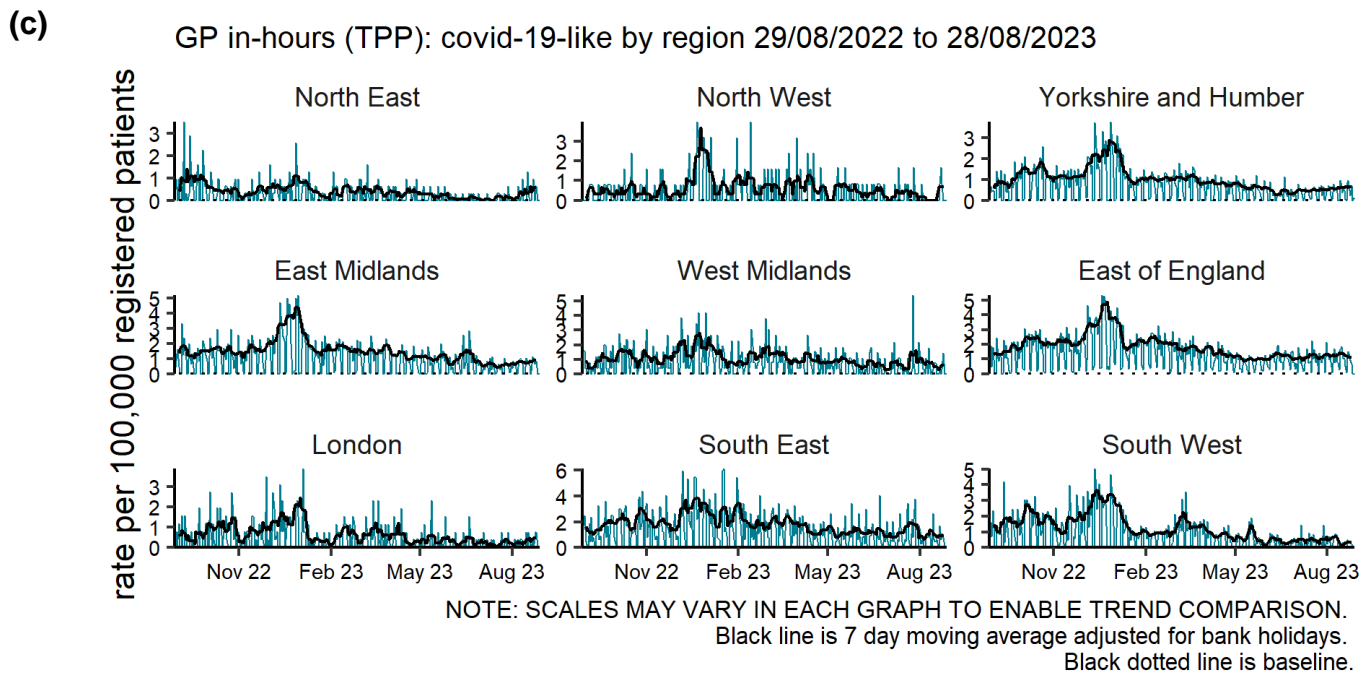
(c)

GP in-hours (TPP): covid-19-like by region 29/08/2022 to 28/08/2023

rate per 100,000 registered patients

North East
3
2
1
0

North West
3
2
1
0

Yorkshire and Humber
3
2
1
0

East Midlands
5
4
3
2
1
0

West Midlands
5
4
3
2
1
0

East of England
5
4
3
2
1
0

London
3
2
1
0

South East
6
4
2
0

South West
5
4
3
2
1
0

Nov 22 Feb 23 May 23 Aug 23

Nov 22 Feb 23 May 23 Aug 23

Nov 22 Feb 23 May 23 Aug 23

NOTE: SCALES MAY VARY IN EACH GRAPH TO ENABLE TREND COMPARISON.
Black line is 7 day moving average adjusted for bank holidays.
Black dotted line is baseline.